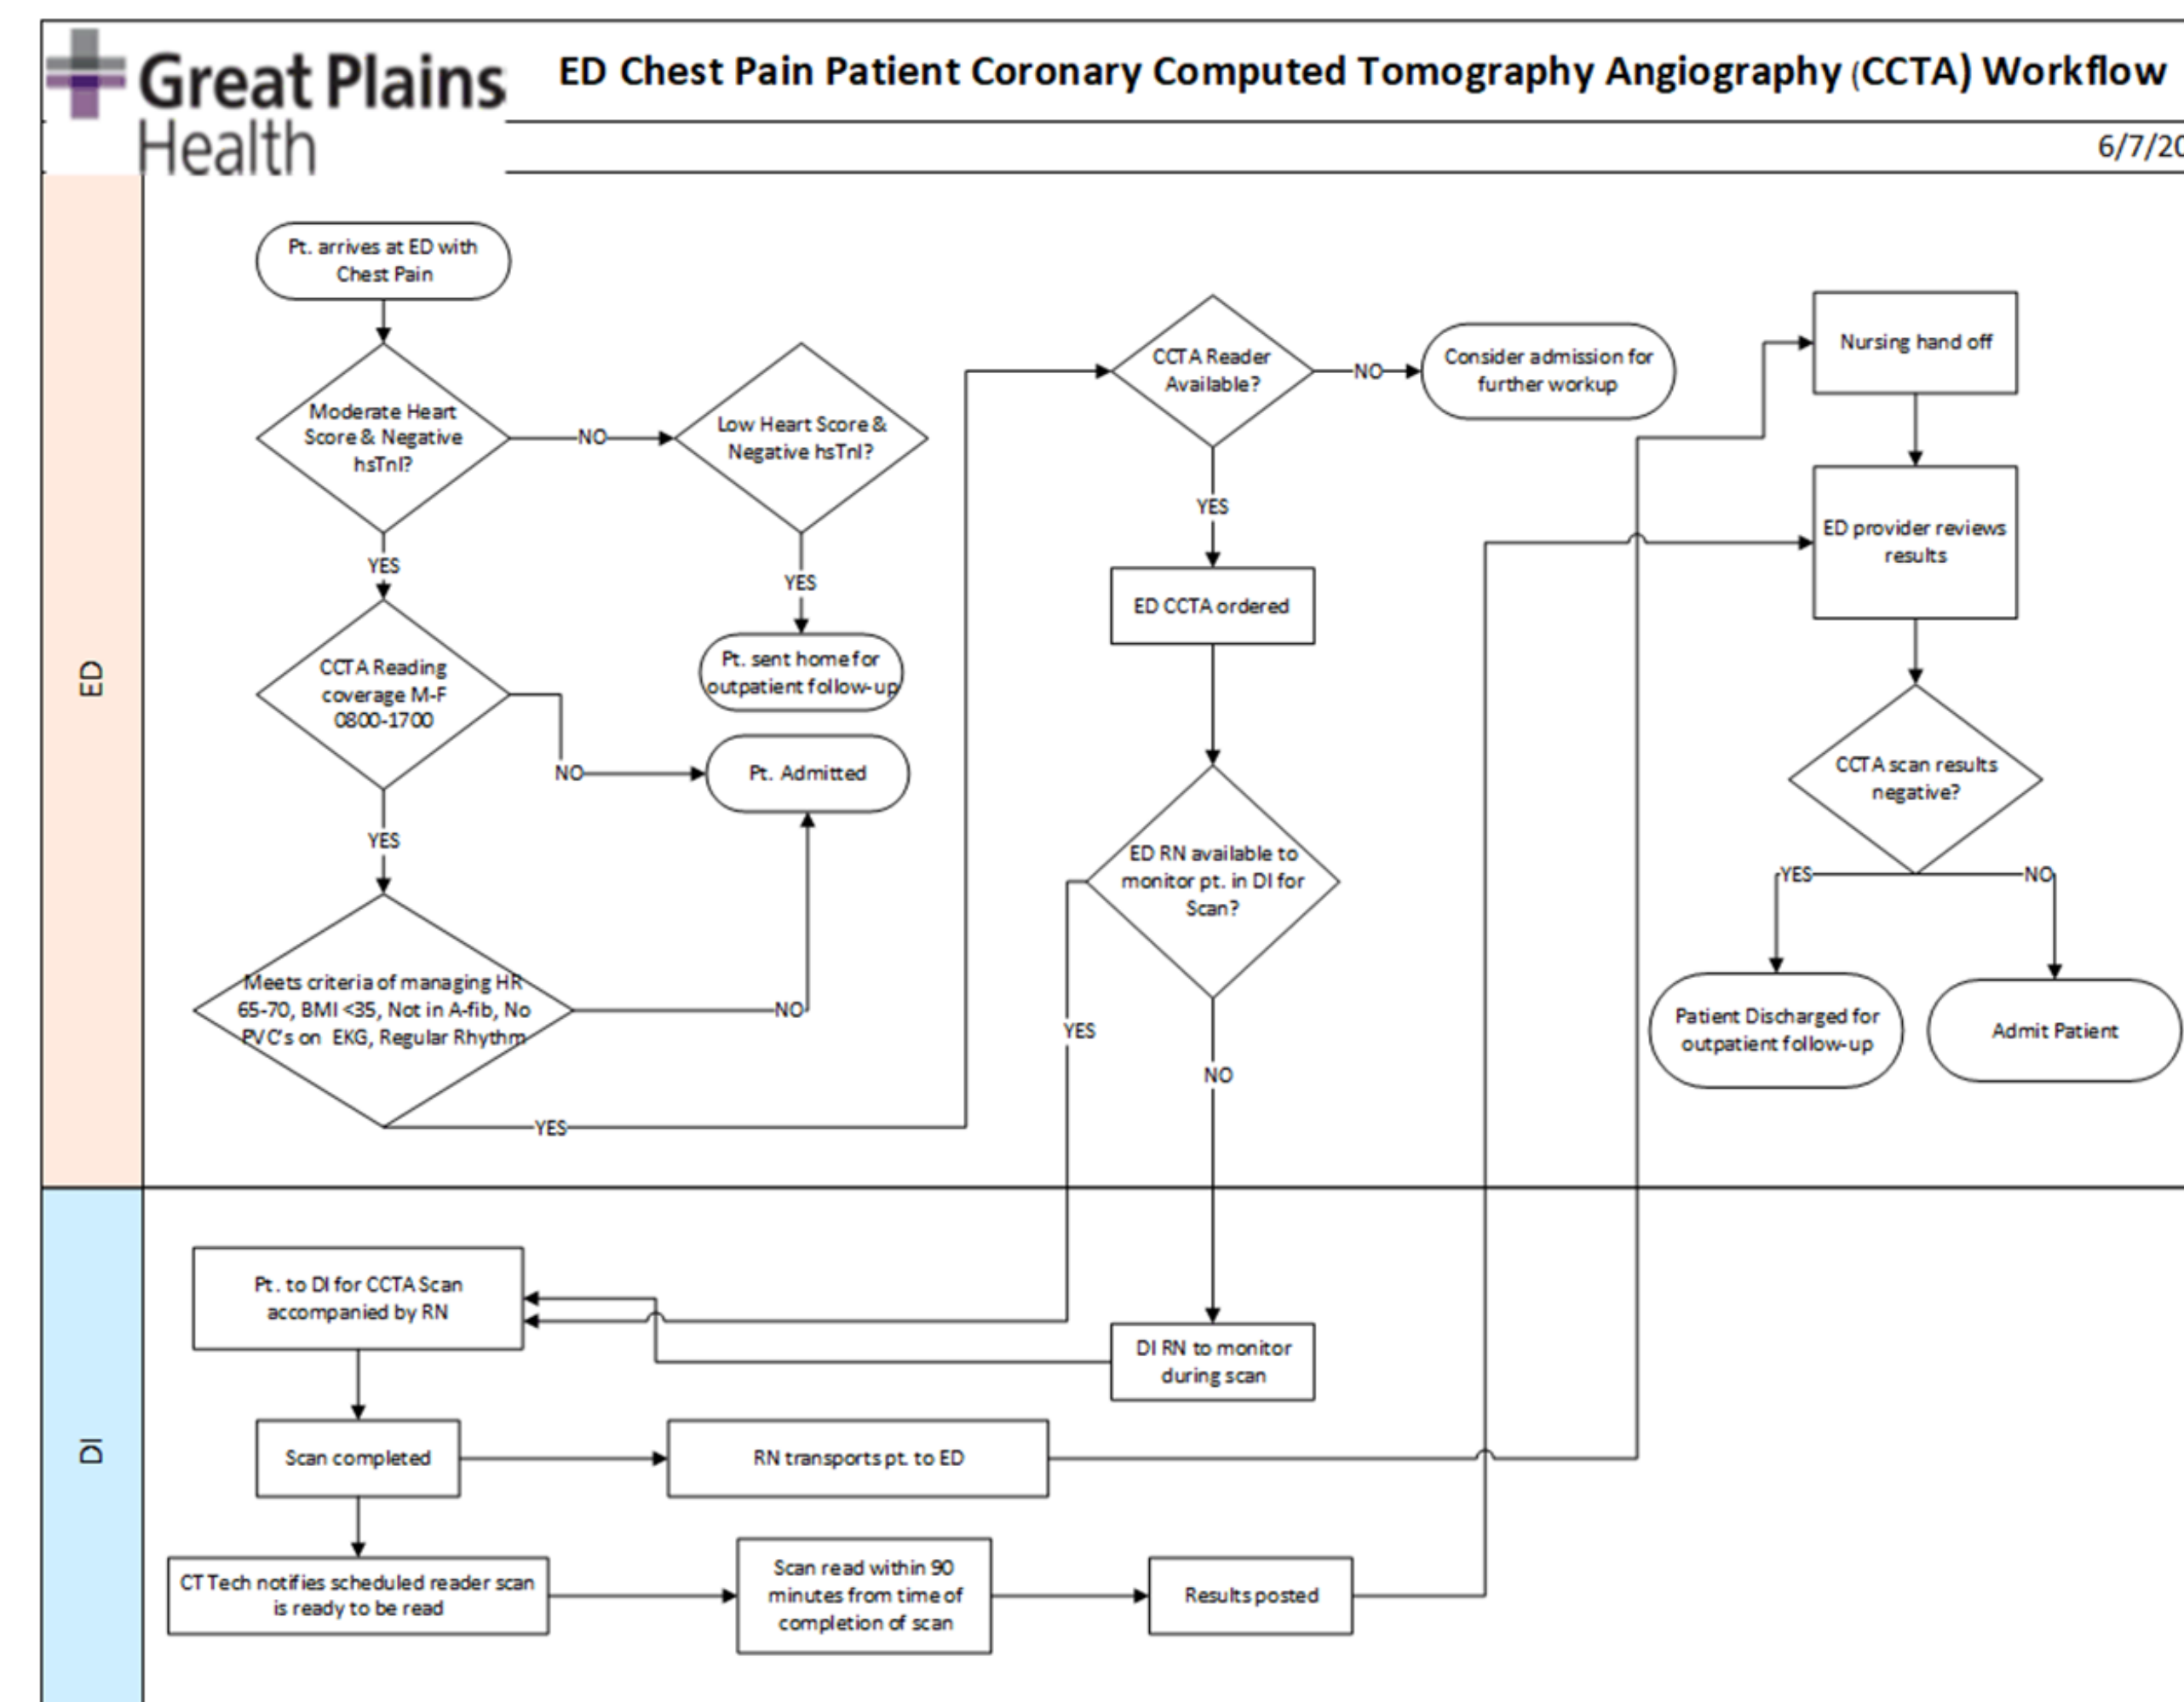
Great Plains Health

ED Chest Pain Patient Coronary Computed Tomography Angiography (CCTA) Workflow

6/7/20

ED

Pt. arrives at ED with Chest Pain

Moderate Heart Score & Negative hsTnI?

NO

Low Heart Score & Negative hsTnI?

YES

Pt. sent home for outpatient follow-up

YES

CCTA Reading coverage M-F 0800-1700

NO

Pt. Admitted

YES

Meets criteria of managing HR 65-70, BMI <35, Not in A-fib, No PVC's on EKG, Regular Rhythm

NO

YES

CCTA Reader Available?

NO

Consider admission for further workup

YES

ED CCTA ordered

ED RN available to monitor pt. in DI for Scan?

YES

NO

Nursing hand off

ED provider reviews results

CCTA scan results negative?

YES

NO

Patient Discharged for outpatient follow-up

Admit Patient

DI

Pt. to DI for CCTA Scan accompanied by RN

DI RN to monitor during scan

Scan completed

RN transports pt. to ED

CT Tech notifies scheduled reader scan is ready to be read

Scan read within 90 minutes from time of completion of scan

Results posted